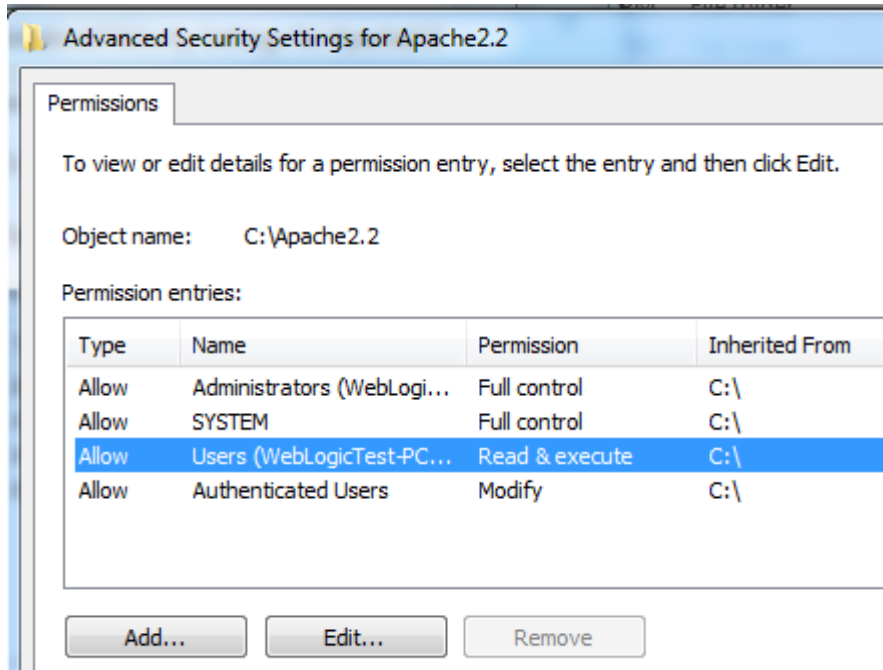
Advanced Security Settings for Apache2.2

Permissions

To view or edit details for a permission entry, select the entry and then click Edit.

Object name: C:\Apache2.2

Permission entries:

| Type | Name | Permission | Inherited From |
|---|---|---|---|
| Allow | Administrators (WebLogi... | Full control | C:\ |
| Allow | SYSTEM | Full control | C:\ |
| Allow | Users (WebLogicTest-PC... | Read & execute | C:\ |
| Allow | Authenticated Users | Modify | C:\ |

Add... Edit... Remove